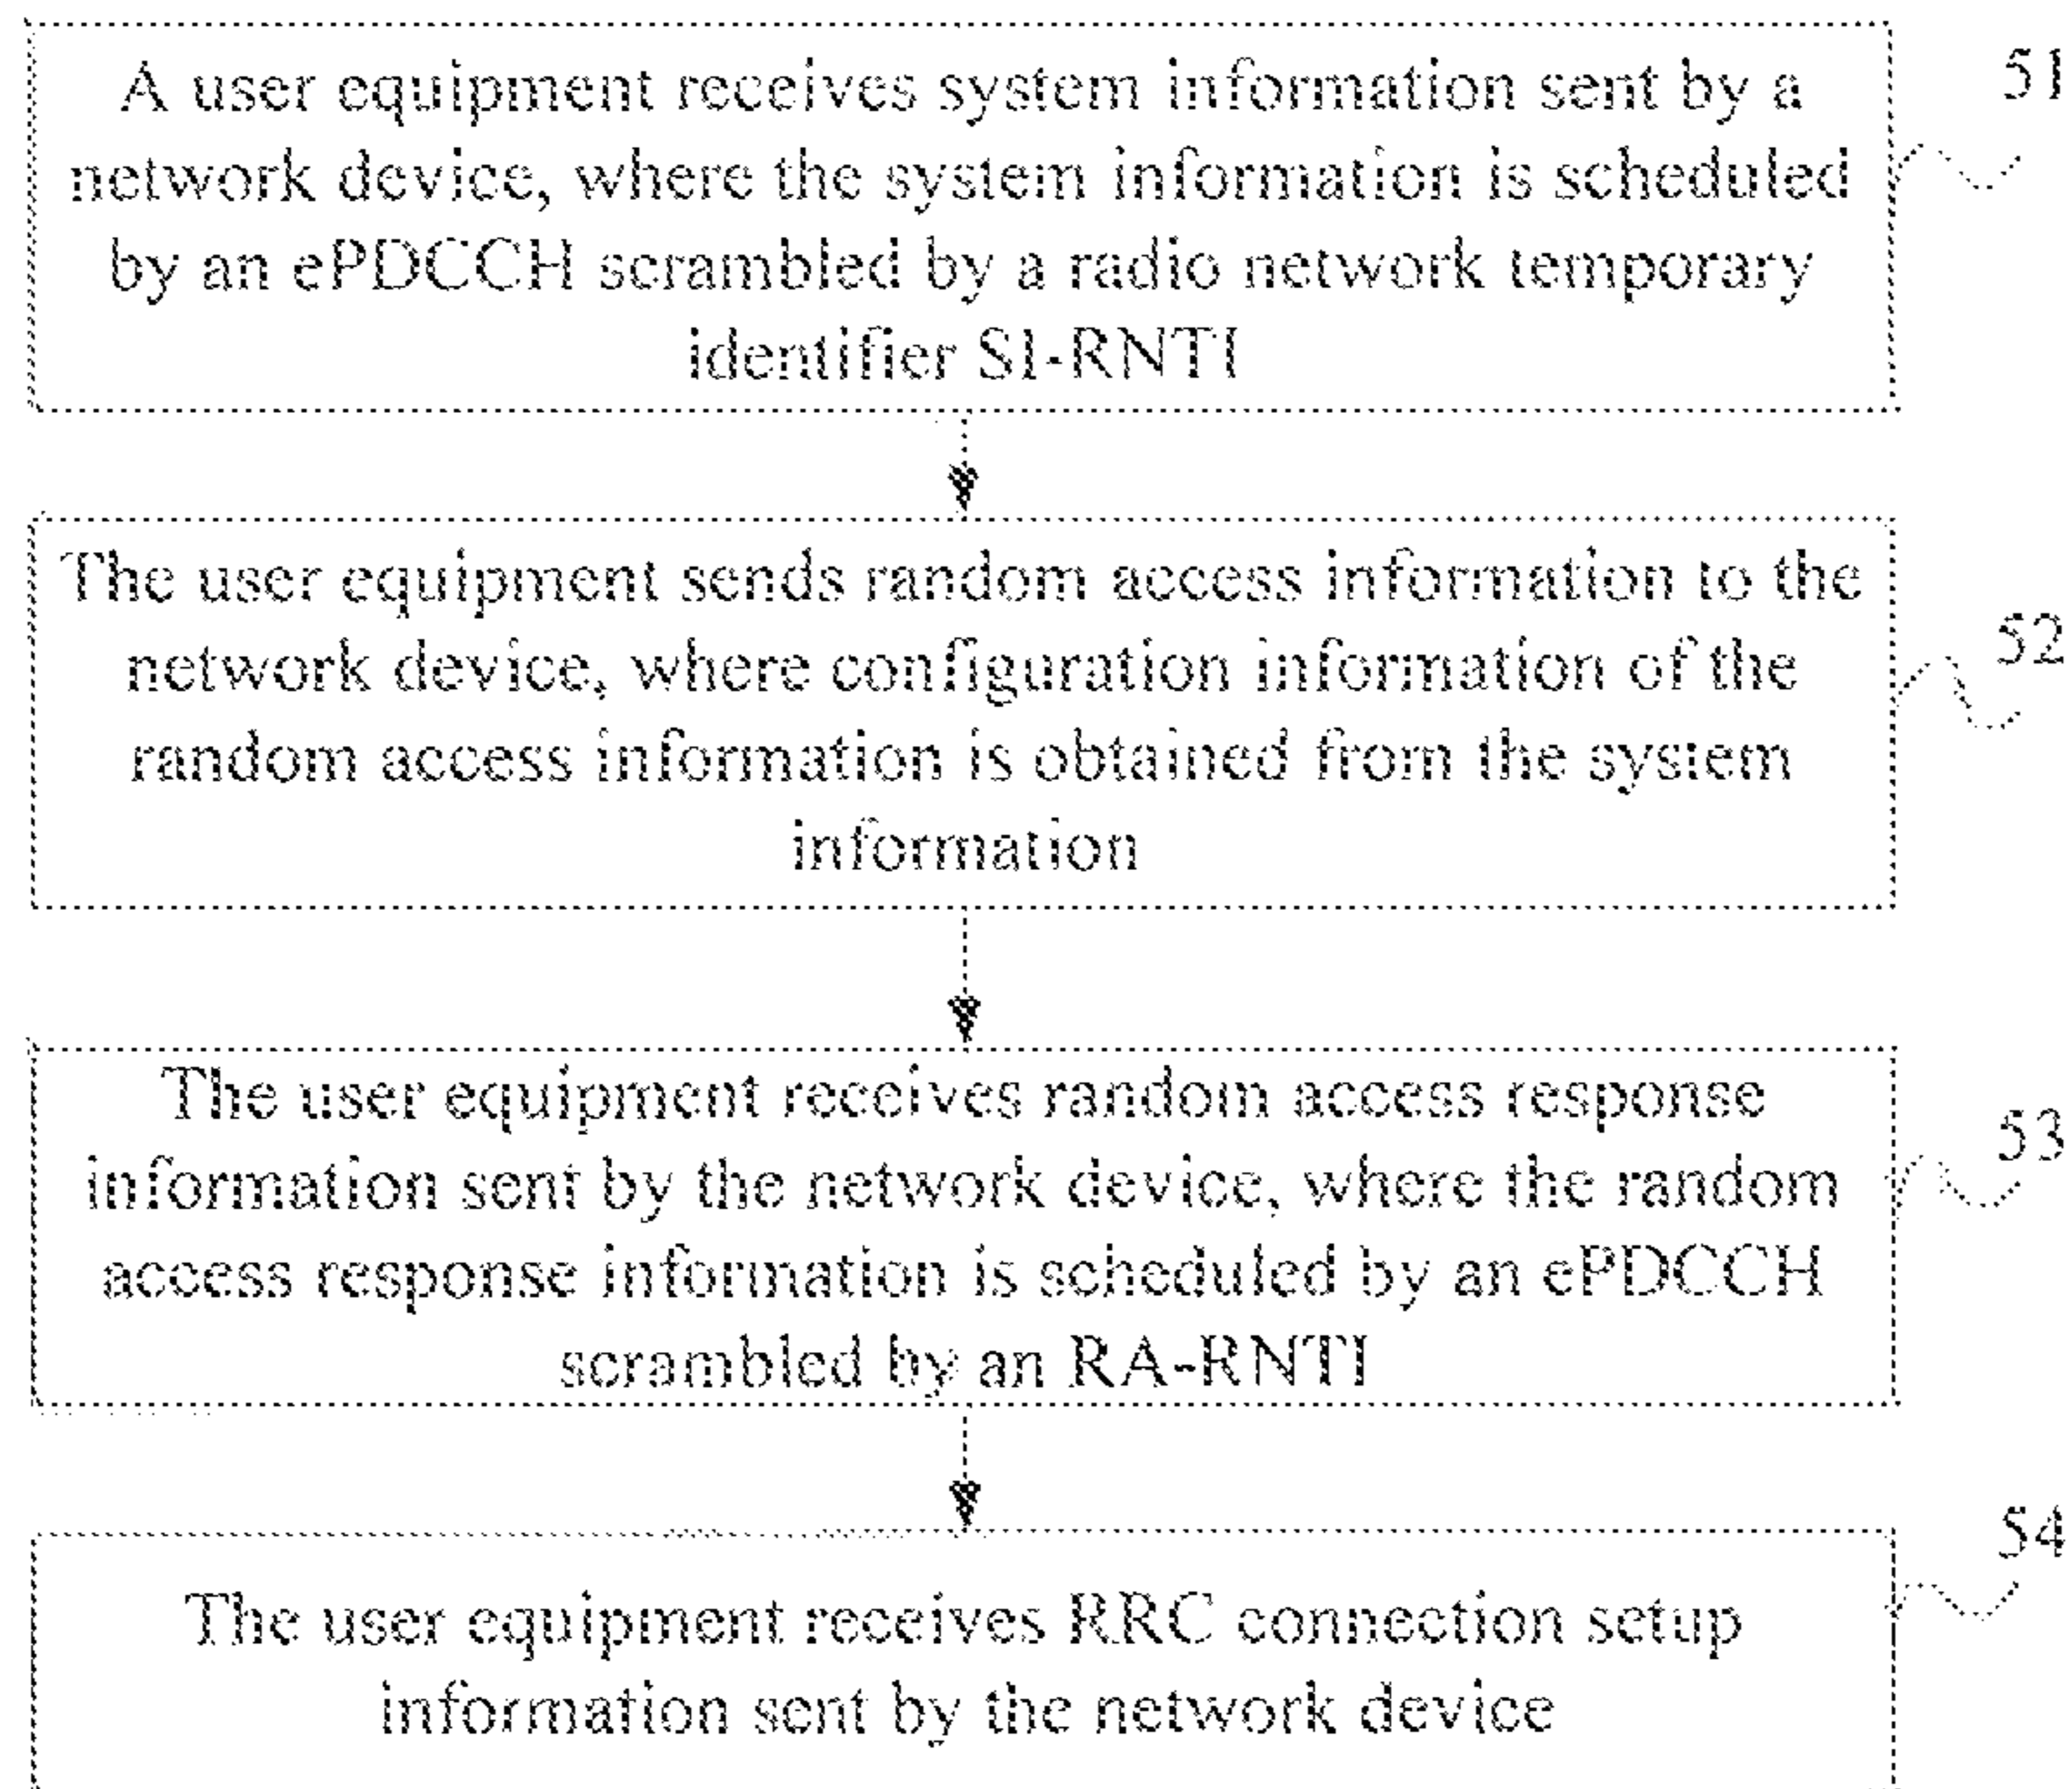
A user equipment receives system information sent by a network device, where the system information is scheduled by an ePDCCH scrambled by a radio network temporary identifier SI-RNTI

51

The user equipment sends random access information to the network device, where configuration information of the random access information is obtained from the system information

52

The user equipment receives random access response information sent by the network device, where the random access response information is scheduled by an ePDCCH scrambled by an RA-RNTI

53

The user equipment receives RRC connection setup information sent by the network device

54